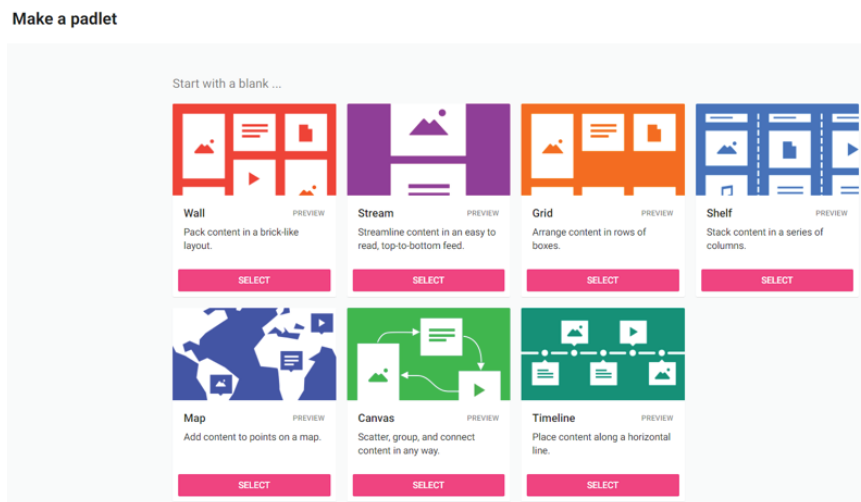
Make a padlet

Start with a blank ...

Wall PREVIEW
Pack content in a brick-like layout.
SELECT

Stream PREVIEW
Streamline content in an easy to read, top-to-bottom feed.
SELECT

Grid PREVIEW
Arrange content in rows of boxes.
SELECT

Shelf PREVIEW
Stack content in a series of columns.
SELECT

Map PREVIEW
Add content to points on a map.
SELECT

Canvas PREVIEW
Scatter, group, and connect content in any way.
SELECT

Timeline PREVIEW
Place content along a horizontal line.
SELECT